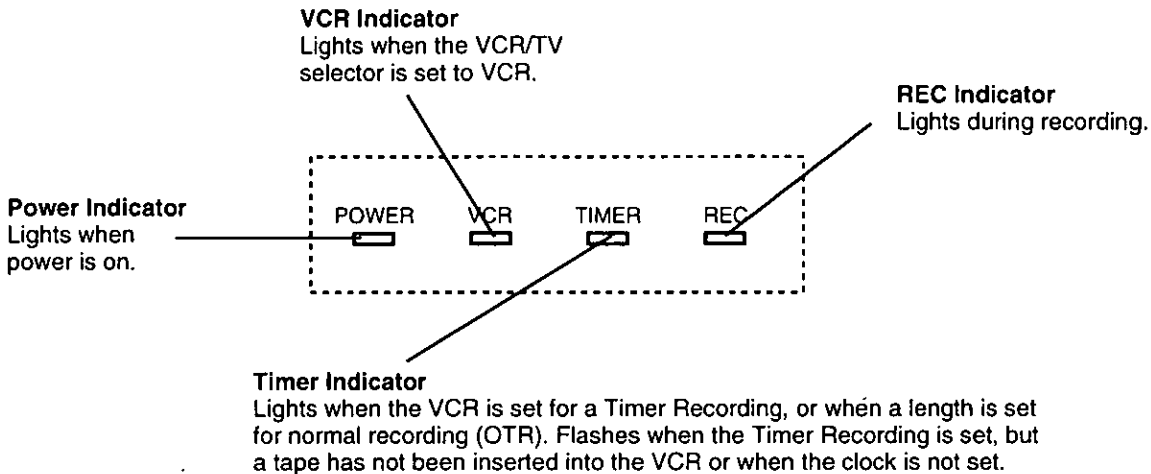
VCR Indicator
Lights when the VCR/TV selector is set to VCR.

REC Indicator
Lights during recording.

Power Indicator
Lights when power is on.

POWER VCR TIMER REC

Timer Indicator
Lights when the VCR is set for a Timer Recording, or when a length is set for normal recording (OTR). Flashes when the Timer Recording is set, but a tape has not been inserted into the VCR or when the clock is not set.